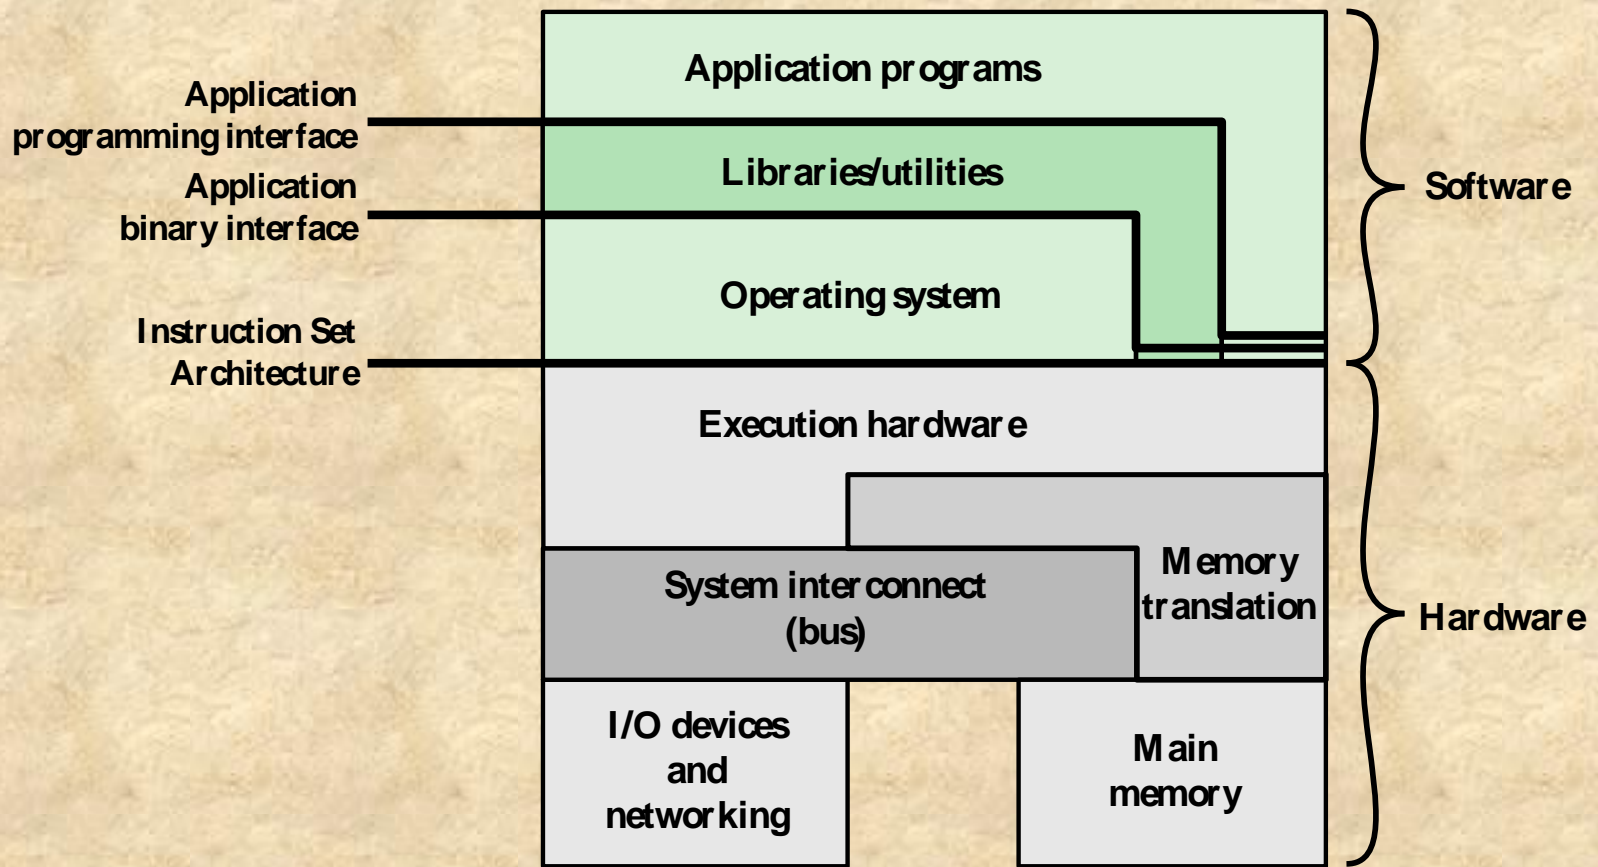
Application programming interface

Application binary interface

Instruction Set Architecture

Application programs

Libraries/utilities

Operating system

Software

Execution hardware

System interconnect (bus)

Memory translation

Hardware

I/O devices and networking

Main memory